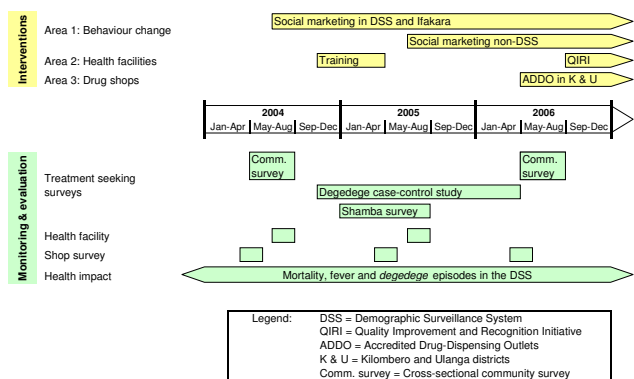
Interventions

Area 1: Behaviour change

Social marketing in DSS and Ifakara

Social marketing non-DSS

Area 2: Health facilities

Training

QIRI

Area 3: Drug shops

ADDO in K & U

| 2004 | | | 2005 | | | 2006 | | |
|---|---|---|---|---|---|---|---|---|
| Jan-Apr | May-Aug | Sep-Dec | Jan-Apr | May-Aug | Sep-Dec | Jan-Apr | May-Aug | Sep-Dec |

Monitoring & evaluation

Treatment seeking surveys

Comm. survey

Comm. survey

Degedege case-control study

Shamba survey

Health facility

Shop survey

Health impact

Mortality, fever and degedege episodes in the DSS

Legend: DSS = Demographic Surveillance System
QIRI = Quality Improvement and Recognition Initiative
ADDO = Accredited Drug-Dispensing Outlets
K & U = Kilombero and Ulanga districts
Comm. survey = Cross-sectional community survey